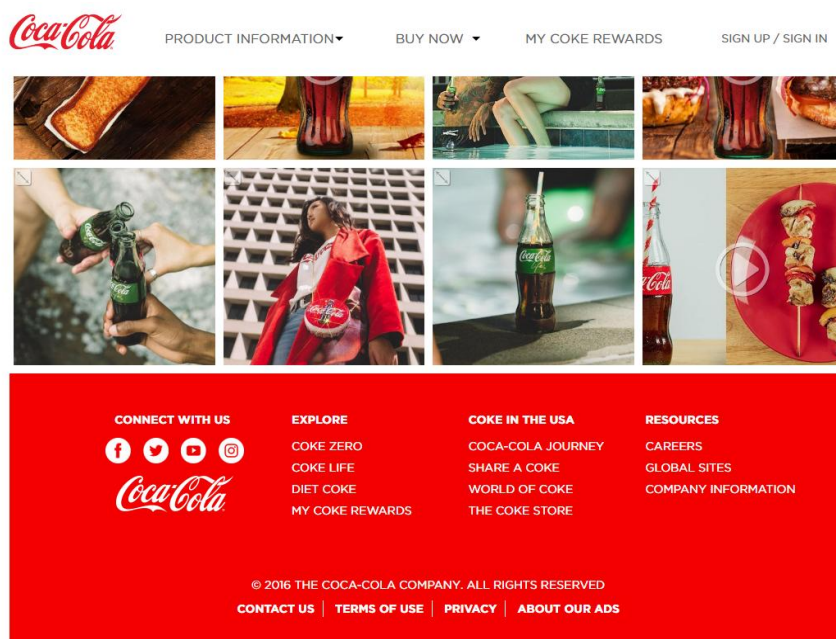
Coca-Cola

PRODUCT INFORMATION

BUY NOW

MY COKE REWARDS

SIGN UP / SIGN IN

Coca-Cola

Coca-Cola

Coca-Cola

CONNECT WITH US

Coca-Cola

EXPLORE

COKE ZERO

COKE LIFE

DIET COKE

MY COKE REWARDS

COKE IN THE USA

COCA-COLA JOURNEY

SHARE A COKE

WORLD OF COKE

THE COKE STORE

RESOURCES

CAREERS

GLOBAL SITES

COMPANY INFORMATION

© 2016 THE COCA-COLA COMPANY. ALL RIGHTS RESERVED

CONTACT US | TERMS OF USE | PRIVACY | ABOUT OUR ADS